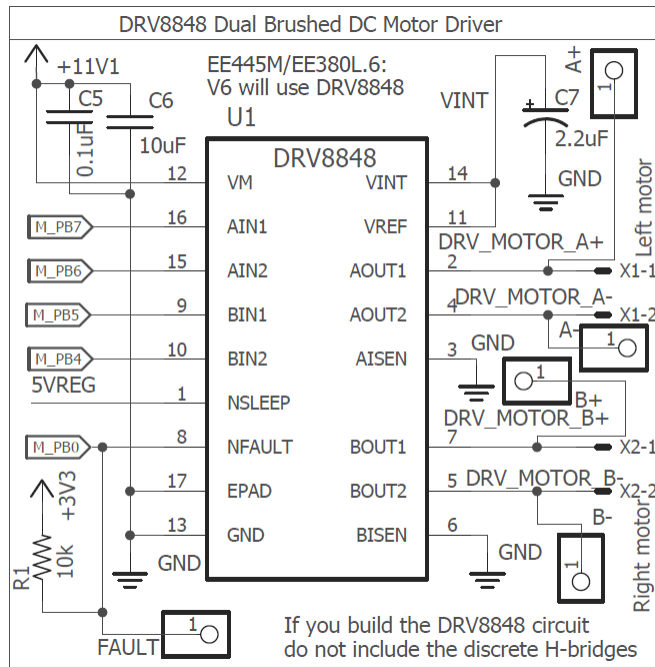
DRV8848 Dual Brushed DC Motor Driver

+11V1

C5
0.1uF

C6
10uF

EE445M/EE380L.6:
V6 will use DRV8848

U1

DRV8848

VINT

C7
2.2uF

GND

A+
1

Left motor

12 VM
16 AIN1
15 AIN2
9 BIN1
10 BIN2
1 NSLEEP
8 NFAULT
17 EPAD
13 GND

VINT 14
VREF 11
AOUT1 2
AOUT2 4
AISEN 3
BOUT1 7
BOUT2 5
BISEN 6

M_PB7
M_PB6
M_PB5
M_PB4
5VREG
M_PB0

DRV_MOTOR_A+
X1-1
DRV_MOTOR_A-
X1-2
A-
1
GND
1
B+
DRV_MOTOR_B+
X2-1
DRV_MOTOR_B-
X2-2
B-
GND
1
Right motor

+3V3
R1
10k

GND

FAULT
1

If you build the DRV8848 circuit
do not include the discrete H-bridges